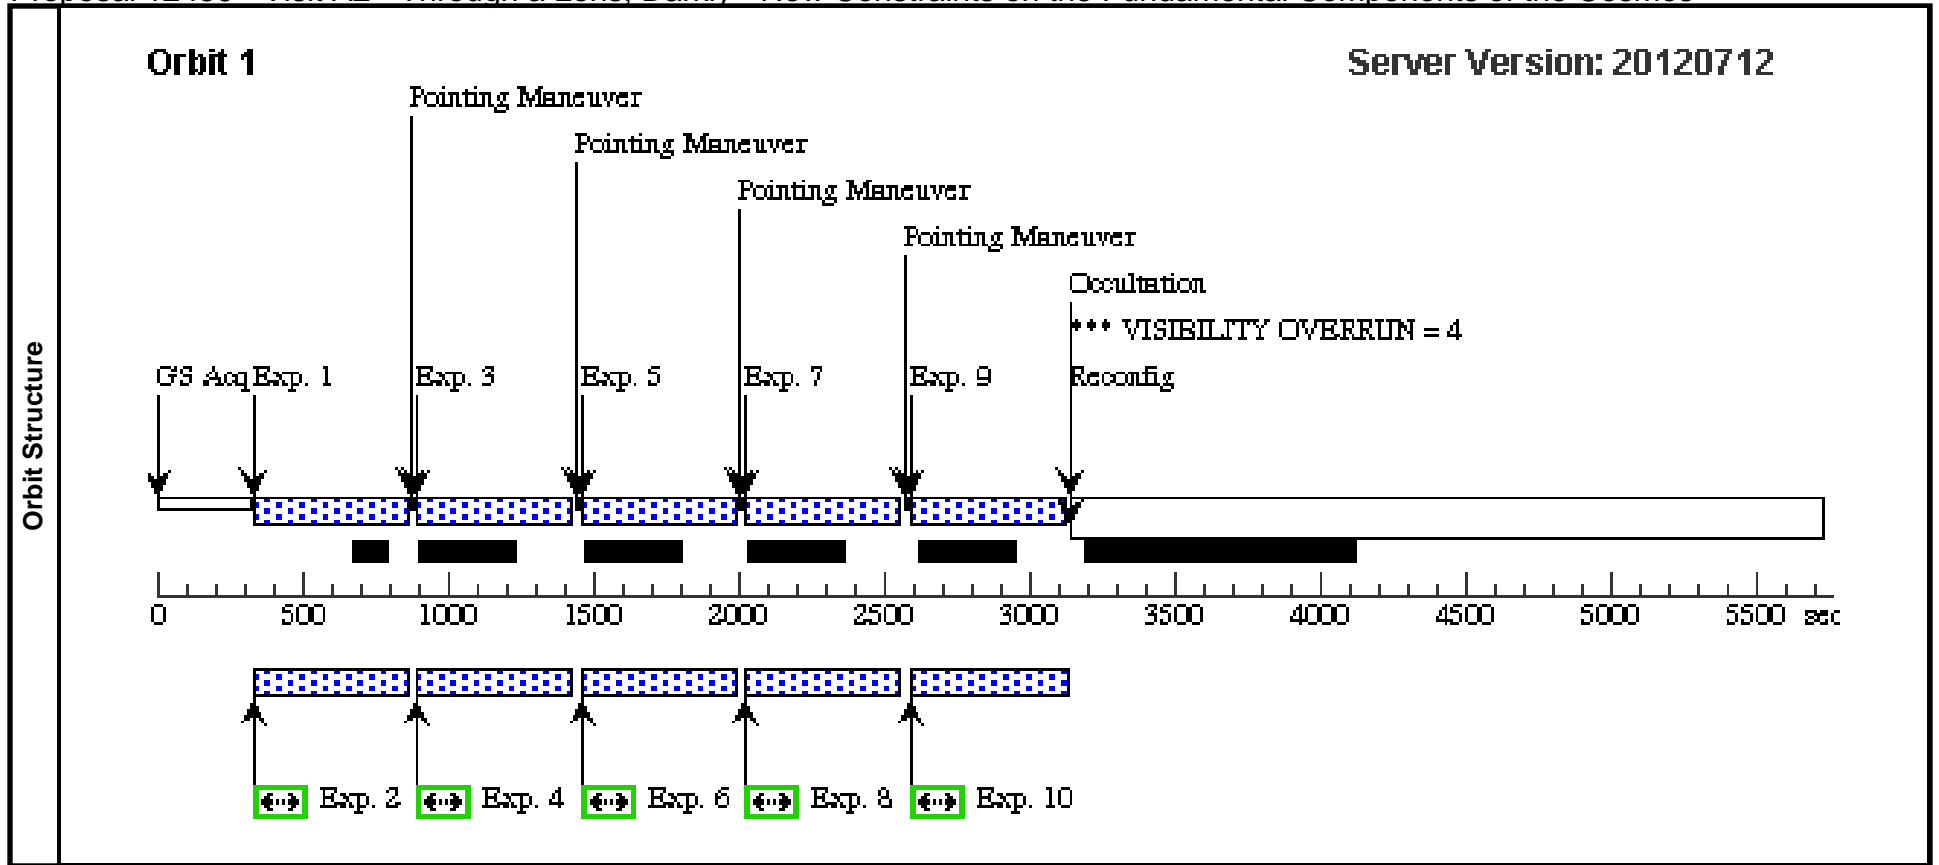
Orbit Structure

Orbit 1

Server Version: 20120712

Pointing Maneuver

Pointing Maneuver

Pointing Maneuver

Pointing Maneuver

Occultation

*** VISIBILITY OVERRUN = 4

GS Acq Exp. 1

Exp. 3

Exp. 5

Exp. 7

Exp. 9

Reconfig

0 500 1000 1500 2000 2500 3000 3500 4000 4500 5000 5500 sec

Exp. 2 Exp. 4 Exp. 6 Exp. 8 Exp. 10